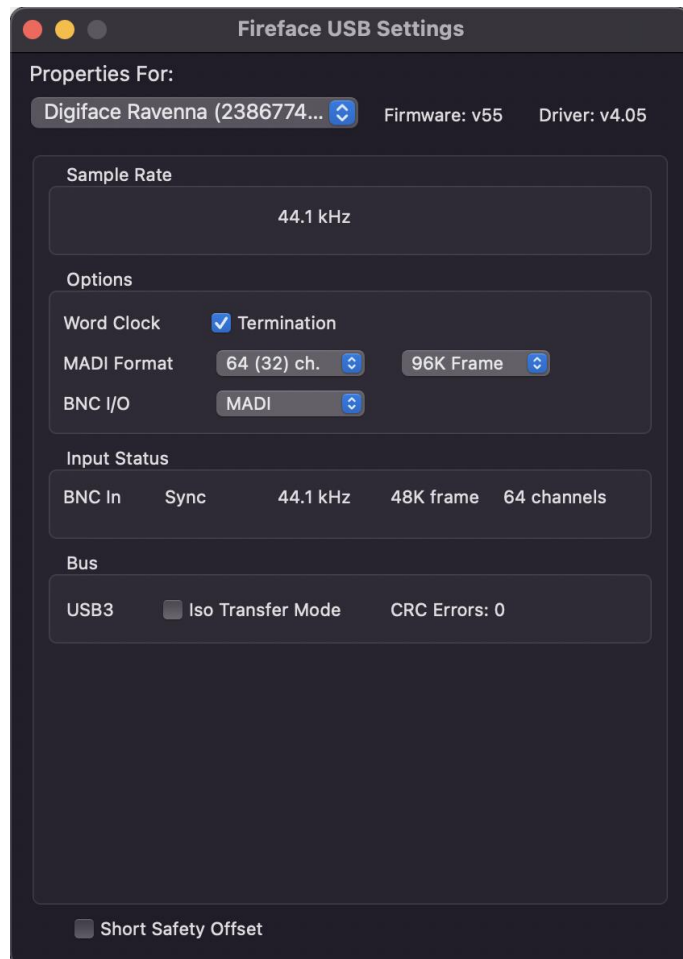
Fireface USB Settings

Properties For:

Digiface Ravenna (2386774...

Firmware: v55

Driver: v4.05

Sample Rate

44.1 kHz

Options

Word Clock

Termination

MADI Format

64 (32) ch.

96K Frame

BNC I/O

MADI

Input Status

| BNC In | Sync | 44.1 kHz | 48K frame | 64 channels |
|---|---|---|---|---|

Bus

USB3

Iso Transfer Mode

CRC Errors: 0

Short Safety Offset